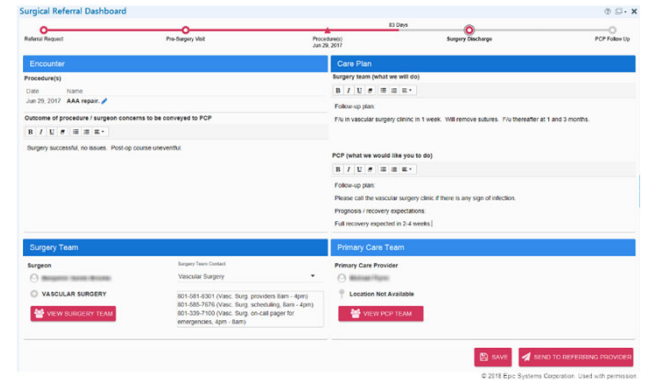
Surgical Referral Dashboard

83 Days

Referral Request

Pre-Surgery Visit

Procedure(s)
Jun 29, 2017

Surgery Discharge

PCP Follow Up

Encounter

Procedure(s)

| Date | Name |
|---|---|
| Jun 29, 2017 | AAA repair |

Outcome of procedure / surgeon concerns to be conveyed to PCP

B I U

Surgery successful, no issues. Post-op course uneventful.

Care Plan

Surgery team (what we will do)

B I U

Follow-up plan:

F/u in vascular surgery clinic in 1 week. Will remove sutures. F/u thereafter at 1 and 3 months.

PCP (what we would like you to do)

B I U

Follow-up plan:

Please call the vascular surgery clinic if there is any sign of infection.

Prognosis / recovery expectations:

Full recovery expected in 2-4 weeks

Surgery Team

Surgeon

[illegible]

VASCULAR SURGERY

VIEW SURGERY TEAM

Surgery Team Contact

Vascular Surgery

801-581-8301 (Vasc. Surg. providers 8am - 4pm)
801-585-7676 (Vasc. Surg. scheduling, 8am - 4pm)
801-339-7100 (Vasc. Surg. on-call pager for emergencies, 4pm - 8am)

Primary Care Team

Primary Care Provider

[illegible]

Location Not Available

VIEW PCP TEAM

SAVE

SEND TO REFERRING PROVIDER

© 2018 Epic Systems Corporation. Used with permission.